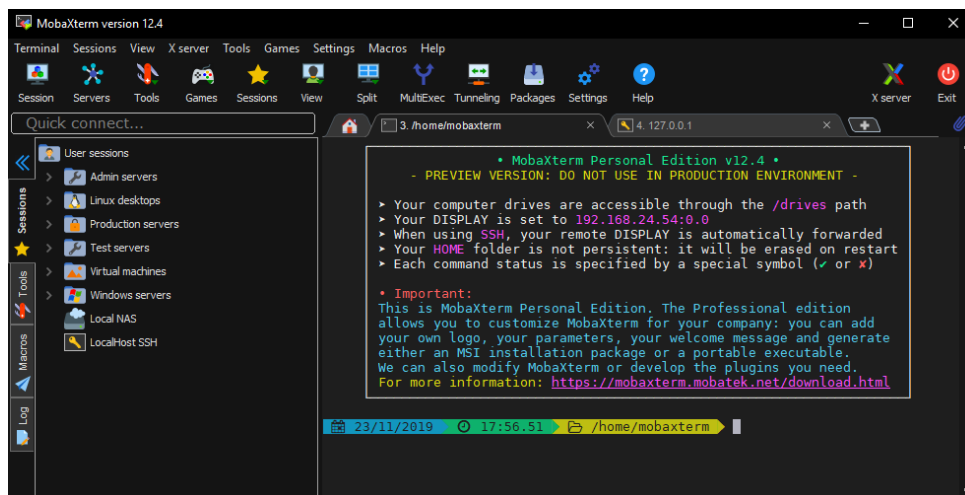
MobaXterm version 12.4

Terminal Sessions View X server Tools Games Settings Macros Help

Session Servers Tools Games Sessions View Split MultiExec Tunneling Packages Settings Help X server Exit

Quick connect...

3. /home/mobaxterm
4. 127.0.0.1

User sessions
Admin servers
Linux desktops
Production servers
Test servers
Virtual machines
Windows servers
Local NAS
LocalHost SSH

Sessions
Tools
Macros
Log

• MobaXterm Personal Edition v12.4 •
- PREVIEW VERSION: DO NOT USE IN PRODUCTION ENVIRONMENT -

➤ Your computer drives are accessible through the /drives path
➤ Your DISPLAY is set to 192.168.24.54:0.0
➤ When using SSH, your remote DISPLAY is automatically forwarded
➤ Your HOME folder is not persistent: it will be erased on restart
➤ Each command status is specified by a special symbol (✔ or ✘)

• Important:
This is MobaXterm Personal Edition. The Professional edition allows you to customize MobaXterm for your company: you can add your own logo, your parameters, your welcome message and generate either an MSI installation package or a portable executable.
We can also modify MobaXterm or develop the plugins you need.
For more information: https://mobaxterm.mobatek.net/download.html

23/11/2019 17:56.51 /home/mobaxterm